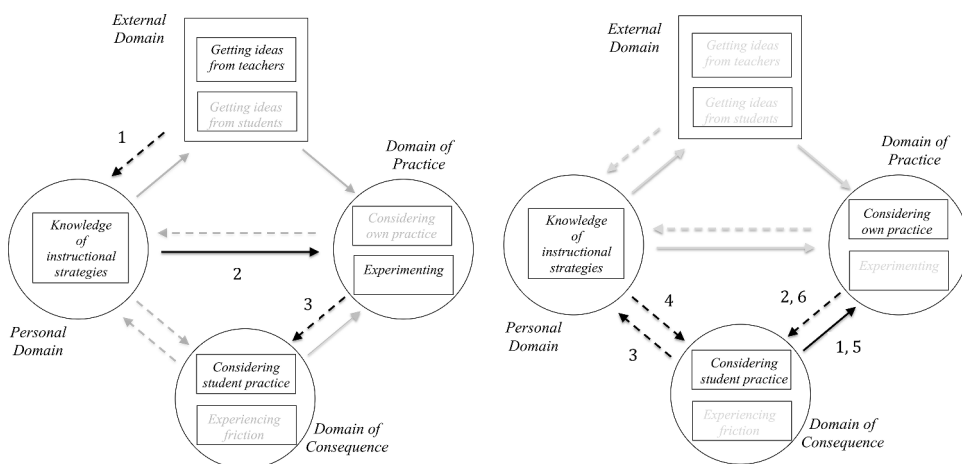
External Domain

Getting ideas from teachers

Getting ideas from students

1

Domain of Practice

Knowledge of instructional strategies

Considering own practice

2

Experimenting

3

Personal Domain

Considering student practice

Experiencing friction

Domain of Consequence

External Domain

Getting ideas from teachers

Getting ideas from students

Domain of Practice

Knowledge of instructional strategies

Considering own practice

Experimenting

4

2, 6

Personal Domain

3

Considering student practice

1, 5

Experiencing friction

Domain of Consequence